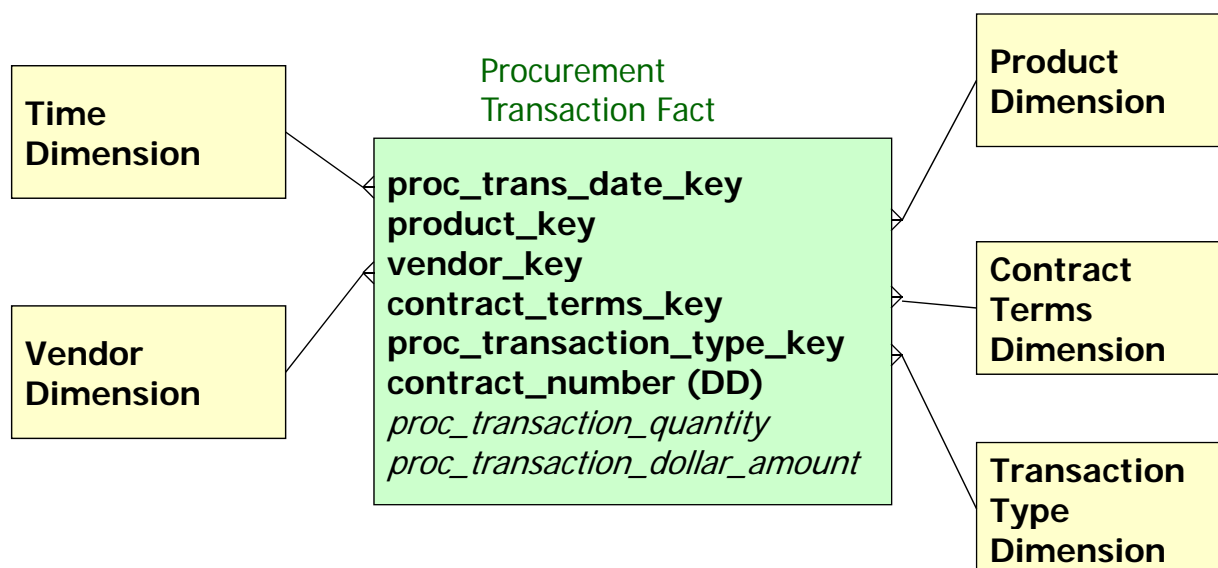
Time Dimension

Vendor Dimension

Procurement Transaction Fact

proc_trans_date_key
product_key
vendor_key
contract_terms_key
proc_transaction_type_key
contract_number (DD)
*proc_transaction_quantity*
*proc_transaction_dollar_amount*

Product Dimension

Contract Terms Dimension

Transaction Type Dimension